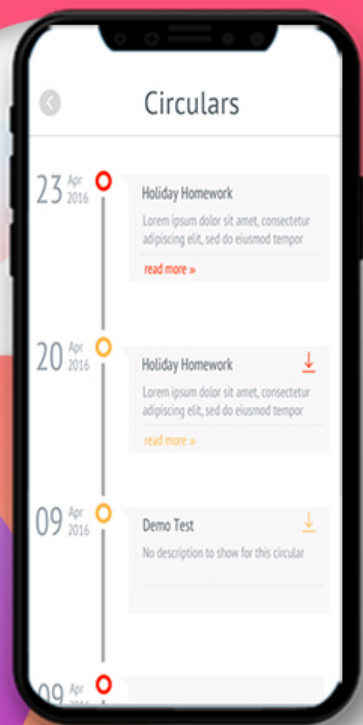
Circulars

23 Apr 2016

Holiday Homework

Lorem ipsum dolor sit amet, consectetur adipiscing elit, sed do eiusmod tempor

read more »

20 Apr 2016

Holiday Homework

Lorem ipsum dolor sit amet, consectetur adipiscing elit, sed do eiusmod tempor

read more »

09 Apr 2016

Demo Test

No description to show for this circular

09 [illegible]